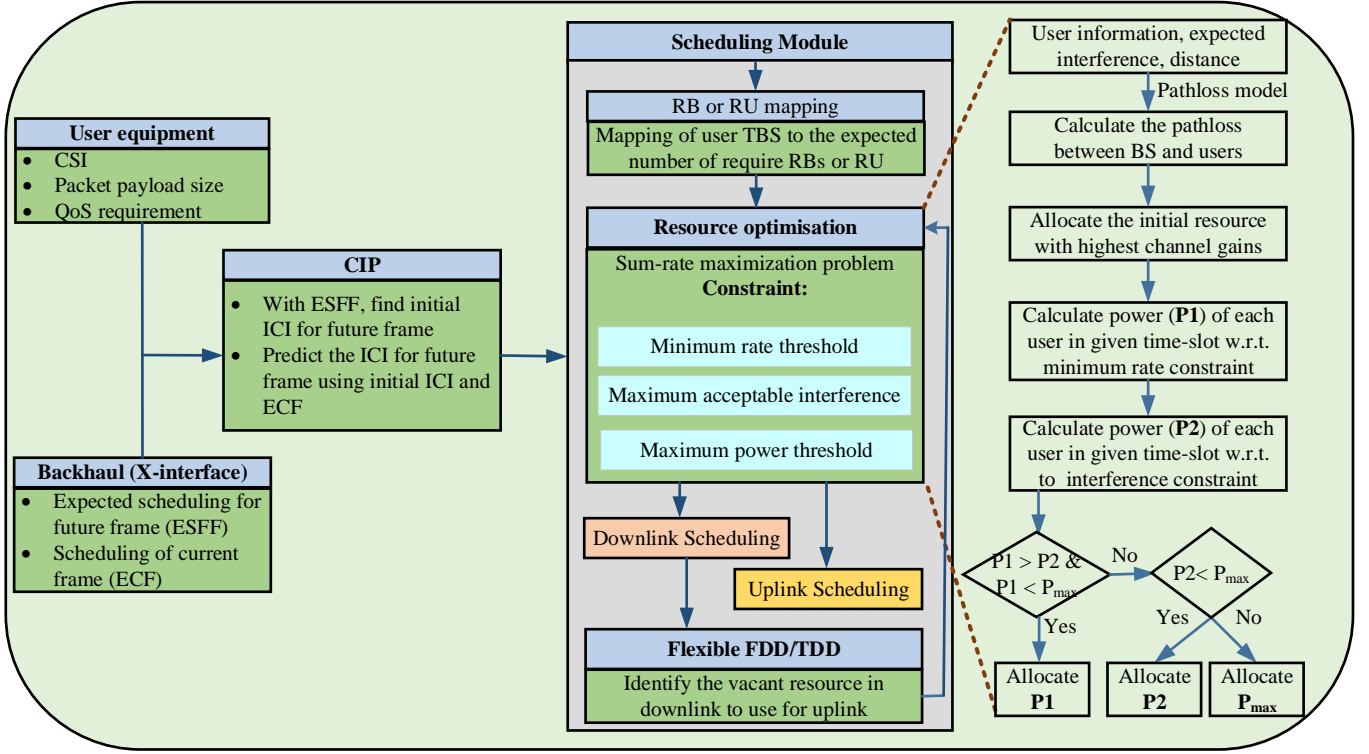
User equipment
- CSI
- Packet payload size
- QoS requirement

Backhaul (X-interface)
- Expected scheduling for future frame (ESFF)
- Scheduling of current frame (ECF)

CIP
- With ESFF, find initial ICI for future frame
- Predict the ICI for future frame using initial ICI and ECF

Scheduling Module

RB or RU mapping
Mapping of user TBS to the expected number of require RBs or RU

Resource optimisation
Sum-rate maximization problem
**Constraint:**

Minimum rate threshold

Maximum acceptable interference

Maximum power threshold

Downlink Scheduling

Uplink Scheduling

Flexible FDD/TDD
Identify the vacant resource in downlink to use for uplink

User information, expected interference, distance

Pathloss model

Calculate the pathloss between BS and users

Allocate the initial resource with highest channel gains

Calculate power (**P1**) of each user in given time-slot w.r.t. minimum rate constraint

Calculate power (**P2**) of each user in given time-slot w.r.t. to interference constraint

P1 > P2 & P1 < $P_{max}$

No

P2< $P_{max}$

Yes

Yes

No

Allocate **P1**

Allocate **P2**

Allocate $\mathbf{P_{max}}$